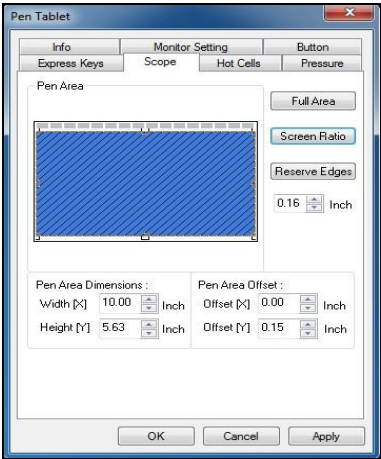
Pen Tablet

Info
Monitor Setting
Button
Express Keys
Scope
Hot Cells
Pressure

Pen Area

Full Area
Screen Ratio
Reserve Edges
0.16 Inch

Pen Area Dimensions :
Width [X] 10.00 Inch
Height [Y] 5.63 Inch

Pen Area Offset :
Offset [X] 0.00 Inch
Offset [Y] 0.15 Inch

OK
Cancel
Apply